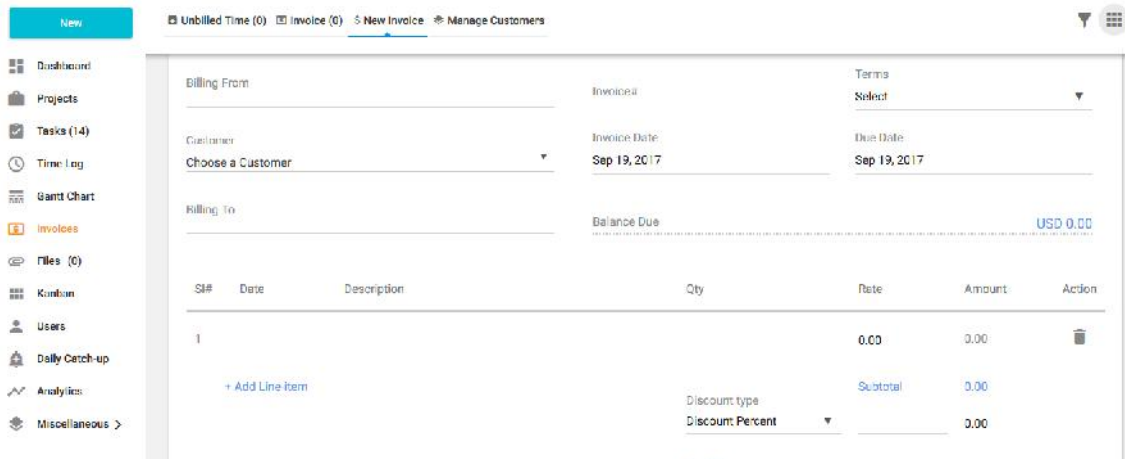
New

Dashboard
Projects
Tasks (14)
Time Log
Gantt Chart
Invoices
Files (0)
Kanban
Users
Daily Catch-up
Analytics
Miscellaneous >

Unbilled Time (0) Invoice (0) $ New Invoice Manage Customers

Billing From

Invoice#

Terms
Select

Customer
Choose a Customer

Invoice Date
Sep 19, 2017

Due Date
Sep 19, 2017

Billing To

Balance Due
USD 0.00

| Sl# | Date | Description | Qty | Rate | Amount | Action |
|---|---|---|---|---|---|---|
| 1 | | | | 0.00 | 0.00 | |

+ Add Line item

Subtotal 0.00

Discount type
Discount Percent
0.00